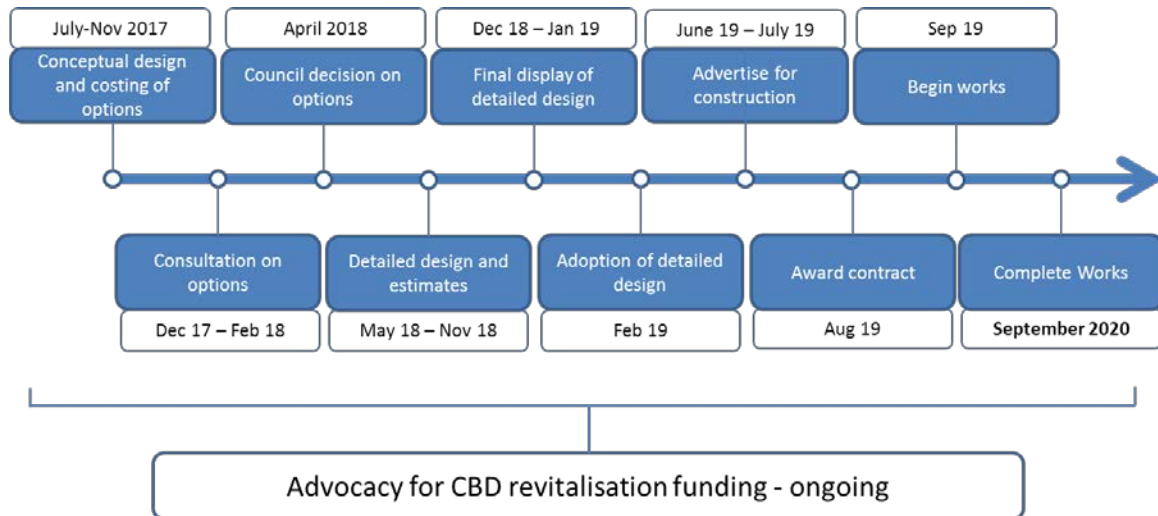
July-Nov 2017
Conceptual design and costing of options

April 2018
Council decision on options

Dec 18 – Jan 19
Final display of detailed design

June 19 – July 19
Advertise for construction

Sep 19
Begin works

Consultation on options
Dec 17 – Feb 18

Detailed design and estimates
May 18 – Nov 18

Adoption of detailed design
Feb 19

Award contract
Aug 19

Complete Works
September 2020

Advocacy for CBD revitalisation funding - ongoing